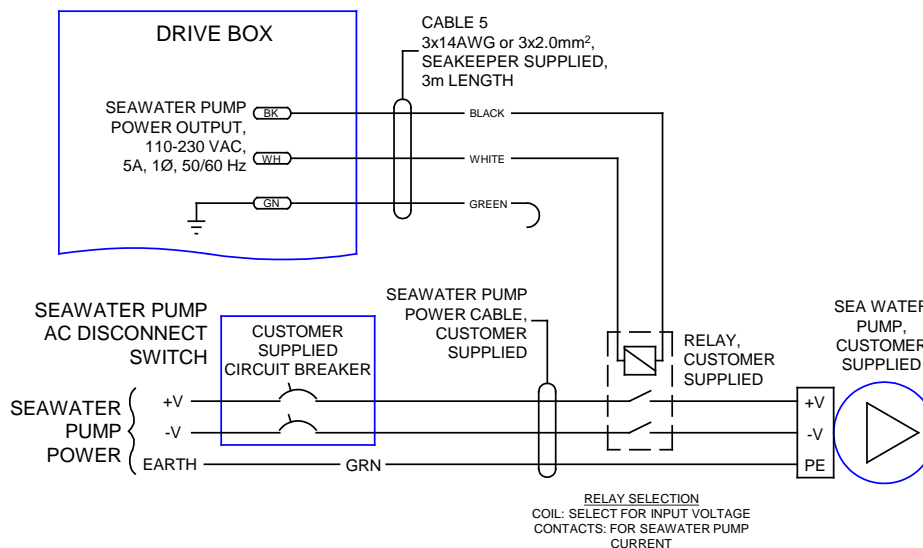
DRIVE BOX

SEAWATER PUMP POWER OUTPUT, 110-230 VAC, 5A, 1Ø, 50/60 Hz

BK

WH

GN

CABLE 5
3x14AWG or 3x2.0mm$^2$,
SEAKEEPER SUPPLIED,
3m LENGTH

BLACK

WHITE

GREEN

SEAWATER PUMP AC DISCONNECT SWITCH

CUSTOMER SUPPLIED CIRCUIT BREAKER

SEAWATER PUMP POWER CABLE, CUSTOMER SUPPLIED

RELAY, CUSTOMER SUPPLIED

SEA WATER PUMP, CUSTOMER SUPPLIED

SEAWATER PUMP POWER

+V

-V

EARTH

GRN

+V

-V

PE

RELAY SELECTION
COIL: SELECT FOR INPUT VOLTAGE
CONTACTS: FOR SEAWATER PUMP CURRENT